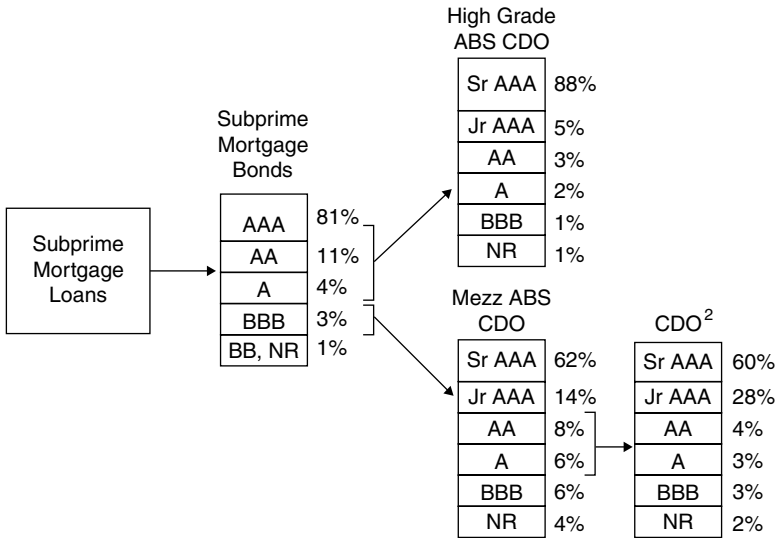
Subprime Mortgage Loans

Subprime Mortgage Bonds

| | |
|---|---|
| AAA | 81% |
| AA | 11% |
| A | 4% |
| BBB | 3% |
| BB, NR | 1% |

High Grade ABS CDO

| | |
|---|---|
| Sr AAA | 88% |
| Jr AAA | 5% |
| AA | 3% |
| A | 2% |
| BBB | 1% |
| NR | 1% |

Mezz ABS CDO

| | |
|---|---|
| Sr AAA | 62% |
| Jr AAA | 14% |
| AA | 8% |
| A | 6% |
| BBB | 6% |
| NR | 4% |

$CDO^2$

| | |
|---|---|
| Sr AAA | 60% |
| Jr AAA | 28% |
| AA | 4% |
| A | 3% |
| BBB | 3% |
| NR | 2% |